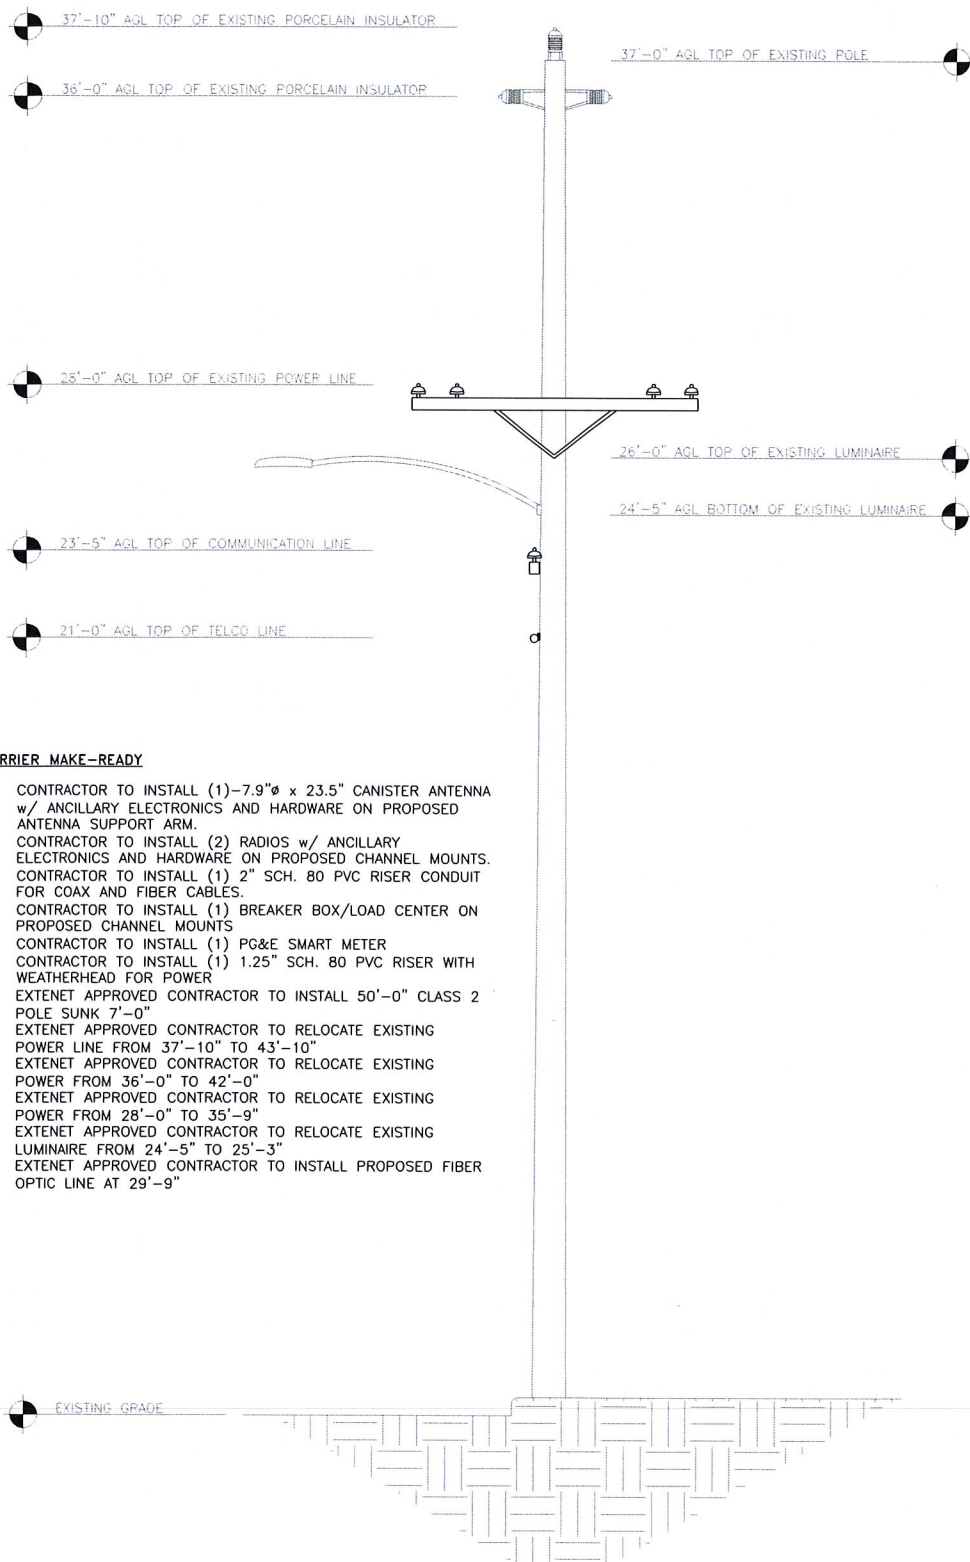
37'-10" AGL TOP OF EXISTING PORCELAIN INSULATOR

37'-0" AGL TOP OF EXISTING POLE

36'-0" AGL TOP OF EXISTING PORCELAIN INSULATOR

28'-0" AGL TOP OF EXISTING POWER LINE

26'-0" AGL TOP OF EXISTING LUMINAIRE

24'-5" AGL BOTTOM OF EXISTING LUMINAIRE

23'-5" AGL TOP OF COMMUNICATION LINE

21'-0" AGL TOP OF TELCO LINE

RRIER MAKE-READY

CONTRACTOR TO INSTALL (1)-7.9"ø x 23.5" CANISTER ANTENNA w/ ANCILLARY ELECTRONICS AND HARDWARE ON PROPOSED ANTENNA SUPPORT ARM.
CONTRACTOR TO INSTALL (2) RADIOS w/ ANCILLARY ELECTRONICS AND HARDWARE ON PROPOSED CHANNEL MOUNTS.
CONTRACTOR TO INSTALL (1) 2" SCH. 80 PVC RISER CONDUIT FOR COAX AND FIBER CABLES.
CONTRACTOR TO INSTALL (1) BREAKER BOX/LOAD CENTER ON PROPOSED CHANNEL MOUNTS
CONTRACTOR TO INSTALL (1) PG&E SMART METER
CONTRACTOR TO INSTALL (1) 1.25" SCH. 80 PVC RISER WITH WEATHERHEAD FOR POWER
EXTENET APPROVED CONTRACTOR TO INSTALL 50'-0" CLASS 2 POLE SUNK 7'-0"
EXTENET APPROVED CONTRACTOR TO RELOCATE EXISTING POWER LINE FROM 37'-10" TO 43'-10"
EXTENET APPROVED CONTRACTOR TO RELOCATE EXISTING POWER FROM 36'-0" TO 42'-0"
EXTENET APPROVED CONTRACTOR TO RELOCATE EXISTING POWER FROM 28'-0" TO 35'-9"
EXTENET APPROVED CONTRACTOR TO RELOCATE EXISTING LUMINAIRE FROM 24'-5" TO 25'-3"
EXTENET APPROVED CONTRACTOR TO INSTALL PROPOSED FIBER OPTIC LINE AT 29'-9"

EXISTING GRADE